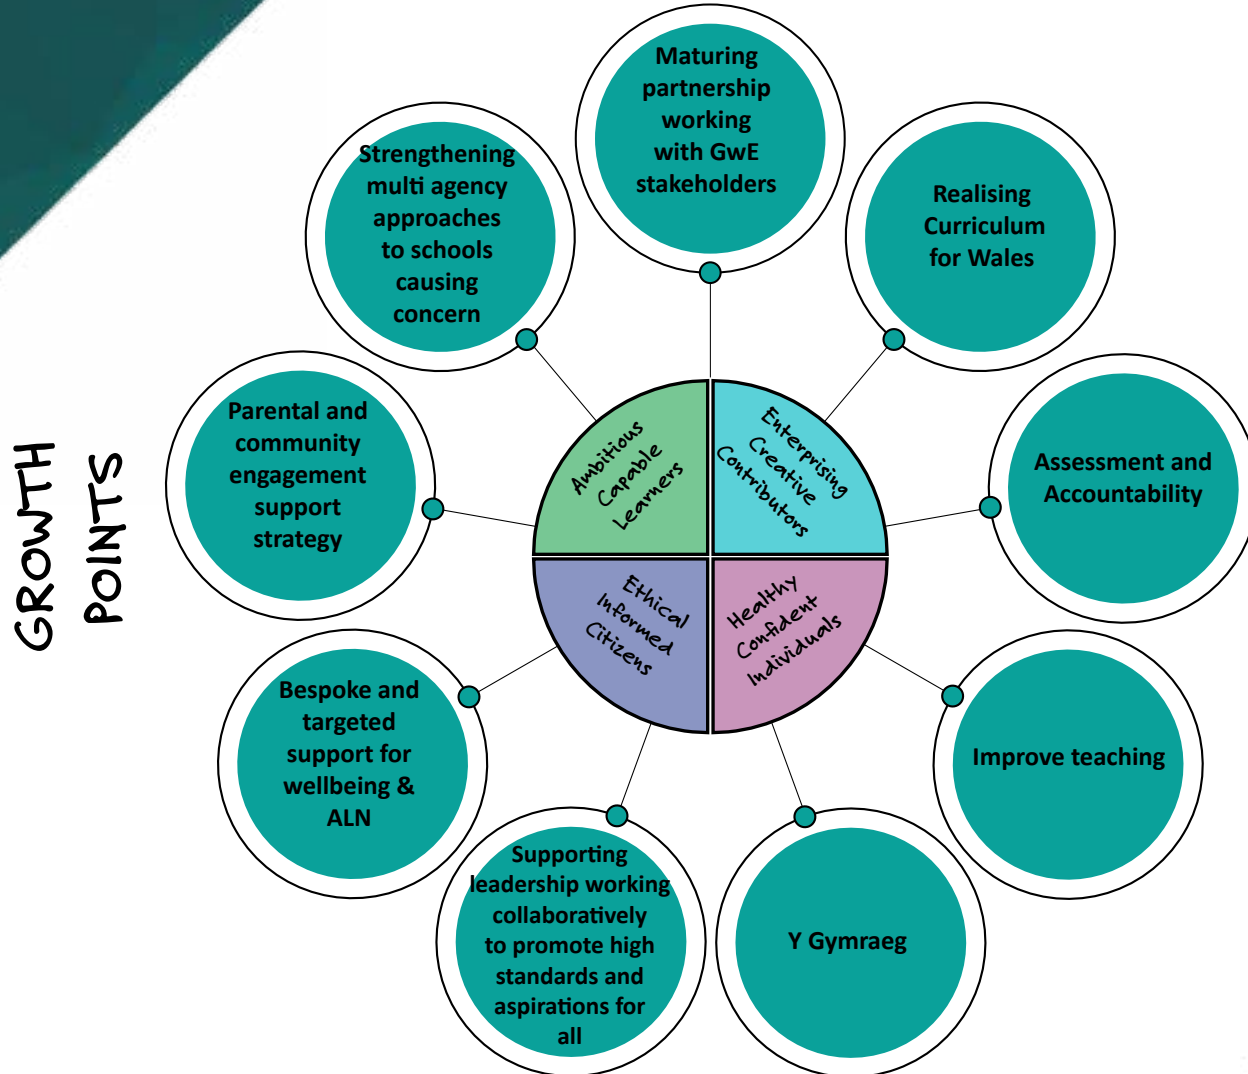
GROWTH POINTS

Maturing partnership working with GwE stakeholders

Realising Curriculum for Wales

Assessment and Accountability

Improve teaching

Y Gymraeg

Supporting leadership working collaboratively to promote high standards and aspirations for all

Bespoke and targeted support for wellbeing & ALN

Parental and community engagement support strategy

Strengthening multi agency approaches to schools causing concern

Ambitious Capable Learners

Enterprising Creative Contributors

Ethical Informed Citizens

Healthy Confident Individuals